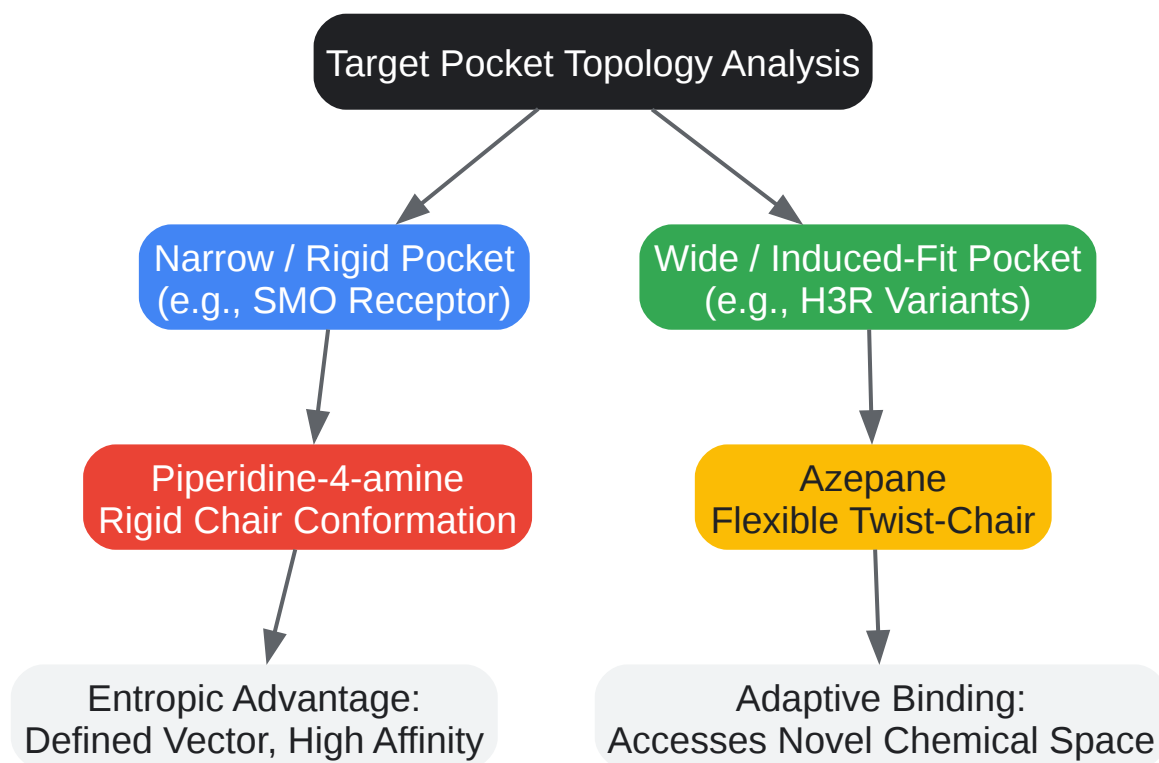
Target Pocket Topology Analysis

Narrow / Rigid Pocket
(e.g., SMO Receptor)

Wide / Induced-Fit Pocket
(e.g., H3R Variants)

Piperidine-4-amine
Rigid Chair Conformation

Azepane
Flexible Twist-Chair

Entropic Advantage:
Defined Vector, High Affinity

Adaptive Binding:
Accesses Novel Chemical Space